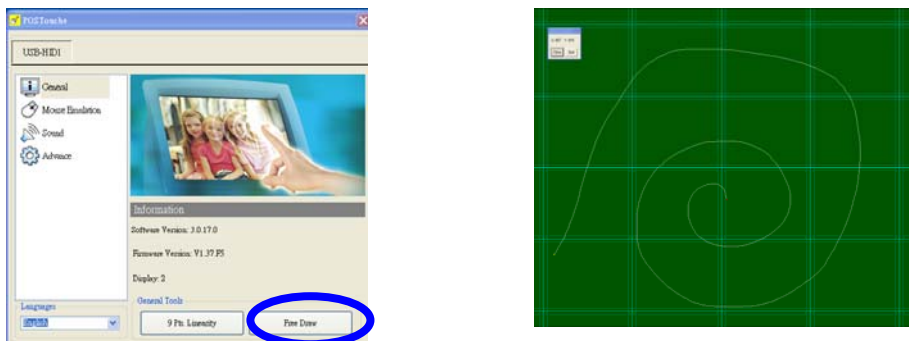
POSTouch

USB-HID1

General

Mouse Emulation

Sound

Advance

Information

Software Version: 3.0.17.0

Firmware Version: V1.37.F5

Display: 2

Languages

English

General Tools

9 Pts. Linearity

Free Draw

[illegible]

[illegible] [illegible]